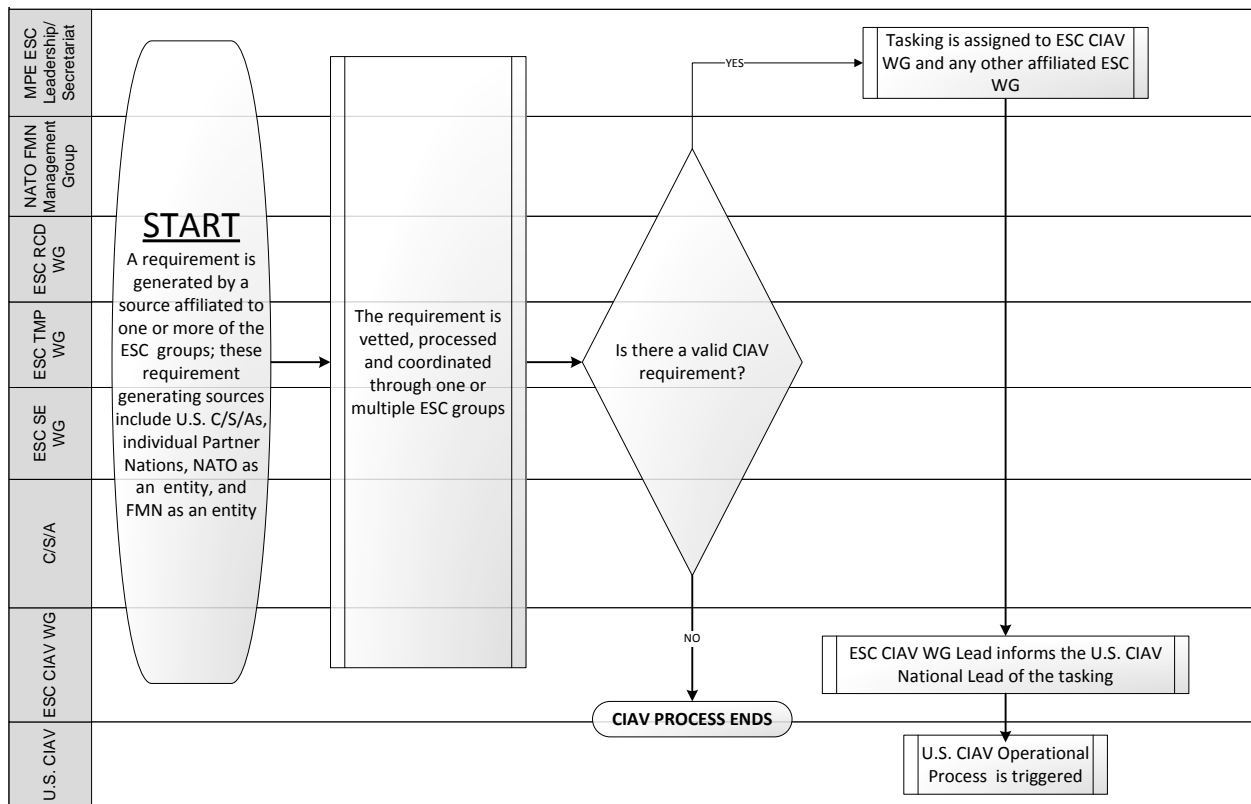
MPE ESC Leadership/ Secretariat

NATO FMN Management Group

ESC RCD WG

ESC TMP WG

ESC SE WG

C/S/A

ESC CIAV WG

U.S. CIAV

START

A requirement is generated by a source affiliated to one or more of the ESC groups; these requirement generating sources include U.S. C/S/As, individual Partner Nations, NATO as an entity, and FMN as an entity

The requirement is vetted, processed and coordinated through one or multiple ESC groups

Is there a valid CIAV requirement?

YES

Tasking is assigned to ESC CIAV WG and any other affiliated ESC WG

NO

ESC CIAV WG Lead informs the U.S. CIAV National Lead of the tasking

CIAV PROCESS ENDS

U.S. CIAV Operational Process is triggered